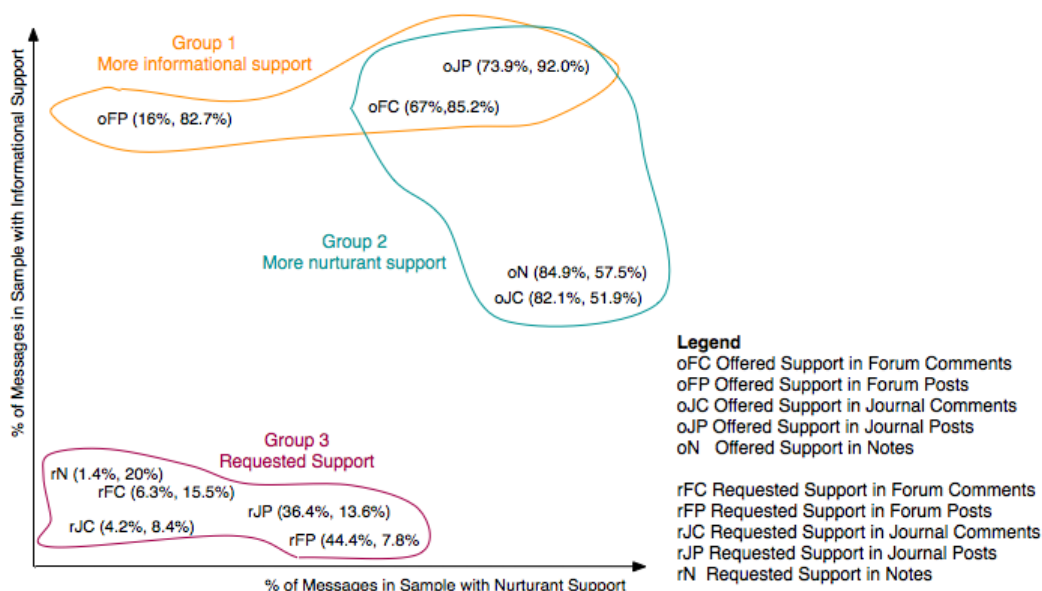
Group 1
More informational support

oJP (73.9%, 92.0%)

oFC (67%,85.2%)

oFP (16%, 82.7%)

Group 2
More nurturant support

oN (84.9%, 57.5%)
oJC (82.1%, 51.9%)

Group 3
Requested Support

rN (1.4%, 20%)
rFC (6.3%, 15.5%)
rJP (36.4%, 13.6%)
rJC (4.2%, 8.4%)
rFP (44.4%, 7.8%)

% of Messages in Sample with Informational Support

% of Messages in Sample with Nurturant Support

Legend
oFC Offered Support in Forum Comments
oFP Offered Support in Forum Posts
oJC Offered Support in Journal Comments
oJP Offered Support in Journal Posts
oN Offered Support in Notes

rFC Requested Support in Forum Comments
rFP Requested Support in Forum Posts
rJC Requested Support in Journal Comments
rJP Requested Support in Journal Posts
rN Requested Support in Notes